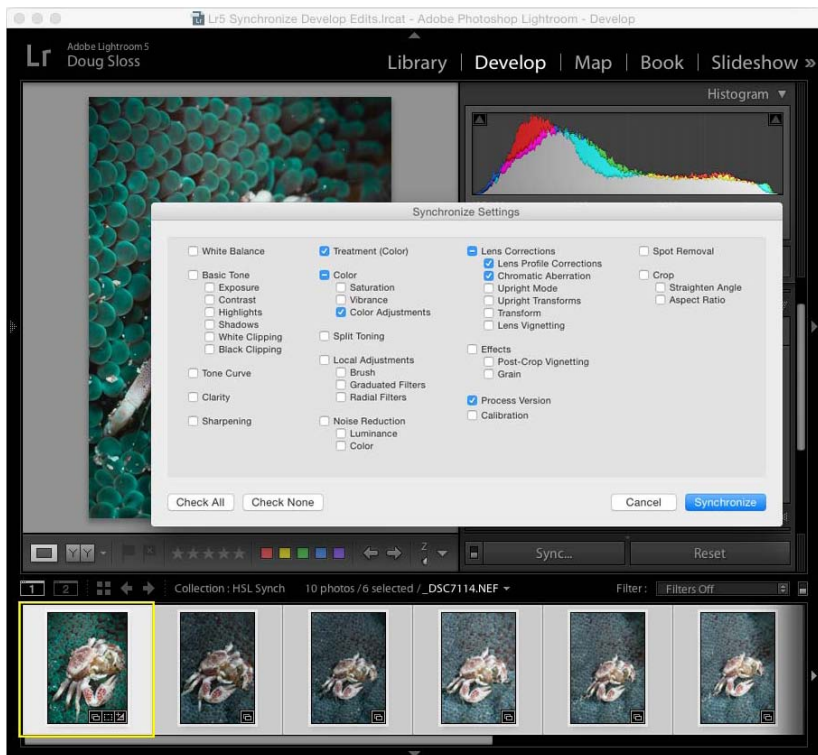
Lr5 Synchronize Develop Edits.lrcat - Adobe Photoshop Lightroom - Develop

Lr Adobe Lightroom 5
Doug Sloss

Library | Develop | Map | Book | Slideshow »

Histogram ▼

Synchronize Settings

White Balance

Basic Tone
Exposure
Contrast
Highlights
Shadows
White Clipping
Black Clipping

Tone Curve

Clarity

Sharpening

Treatment (Color)

Color
Saturation
Vibrance
Color Adjustments

Split Toning

Local Adjustments
Brush
Graduated Filters
Radial Filters

Noise Reduction
Luminance
Color

Lens Corrections
Lens Profile Corrections
Chromatic Aberration
Upright Mode
Upright Transforms
Transform
Lens Vignetting

Effects
Post-Crop Vignetting
Grain

Process Version
Calibration

Spot Removal

Crop
Straighten Angle
Aspect Ratio

Check All | Check None | Cancel | Synchronize

Sync... | Reset

1 2 Collection : HSL Synch 10 photos /6 selected /_DSC7114.NEF ▾ Filter : Filters Off